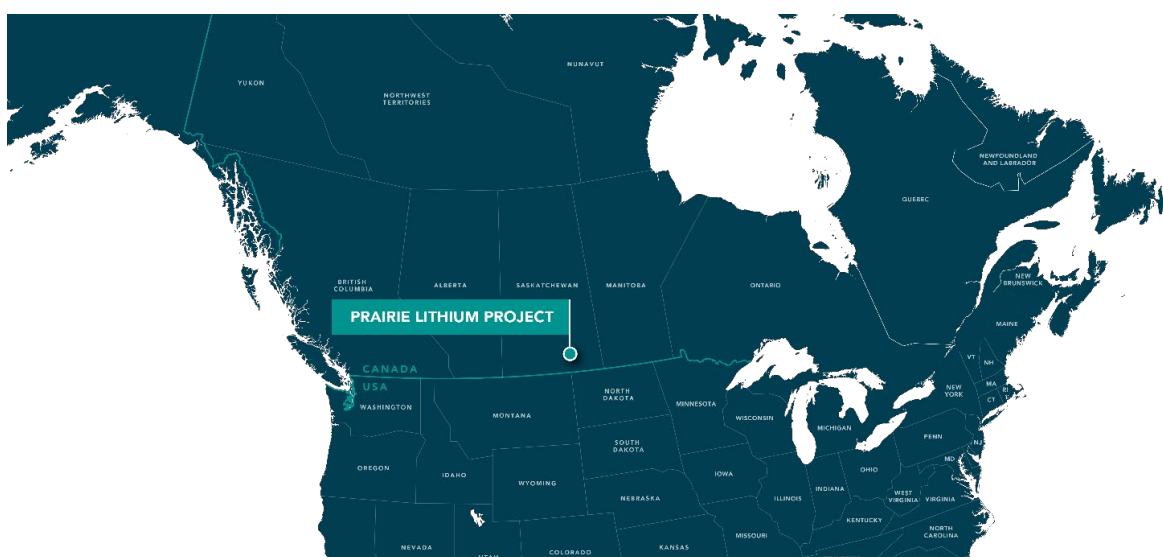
YUKON

NORTHWEST TERRITORIES

NUNAVUT

NEWFOUNDLAND AND LABRADOR

QUEBEC

BRITISH COLUMBIA

ALBERTA

SASKATCHEWAN

MANITOBA

ONTARIO

NEW BRUNSWICK

PRAIRIE LITHIUM PROJECT

MAINE

CANADA

USA

VT

NH

WASHINGTON

MONTANA

NORTH DAKOTA

MINNESOTA

NEW YORK

MA

CT

WISCONSIN

MICHIGAN

SOUTH DAKOTA

PENN

NJ

OREGON

IDAHO

WYOMING

IOWA

OHIO

MD

NEBRASKA

ILLINOIS

INDIANA

WEST VIRGINIA

VIRGINIA

KENTUCKY

NORTH CAROLINA

NEVADA

COLORADO

KANSAS

MISSOURI